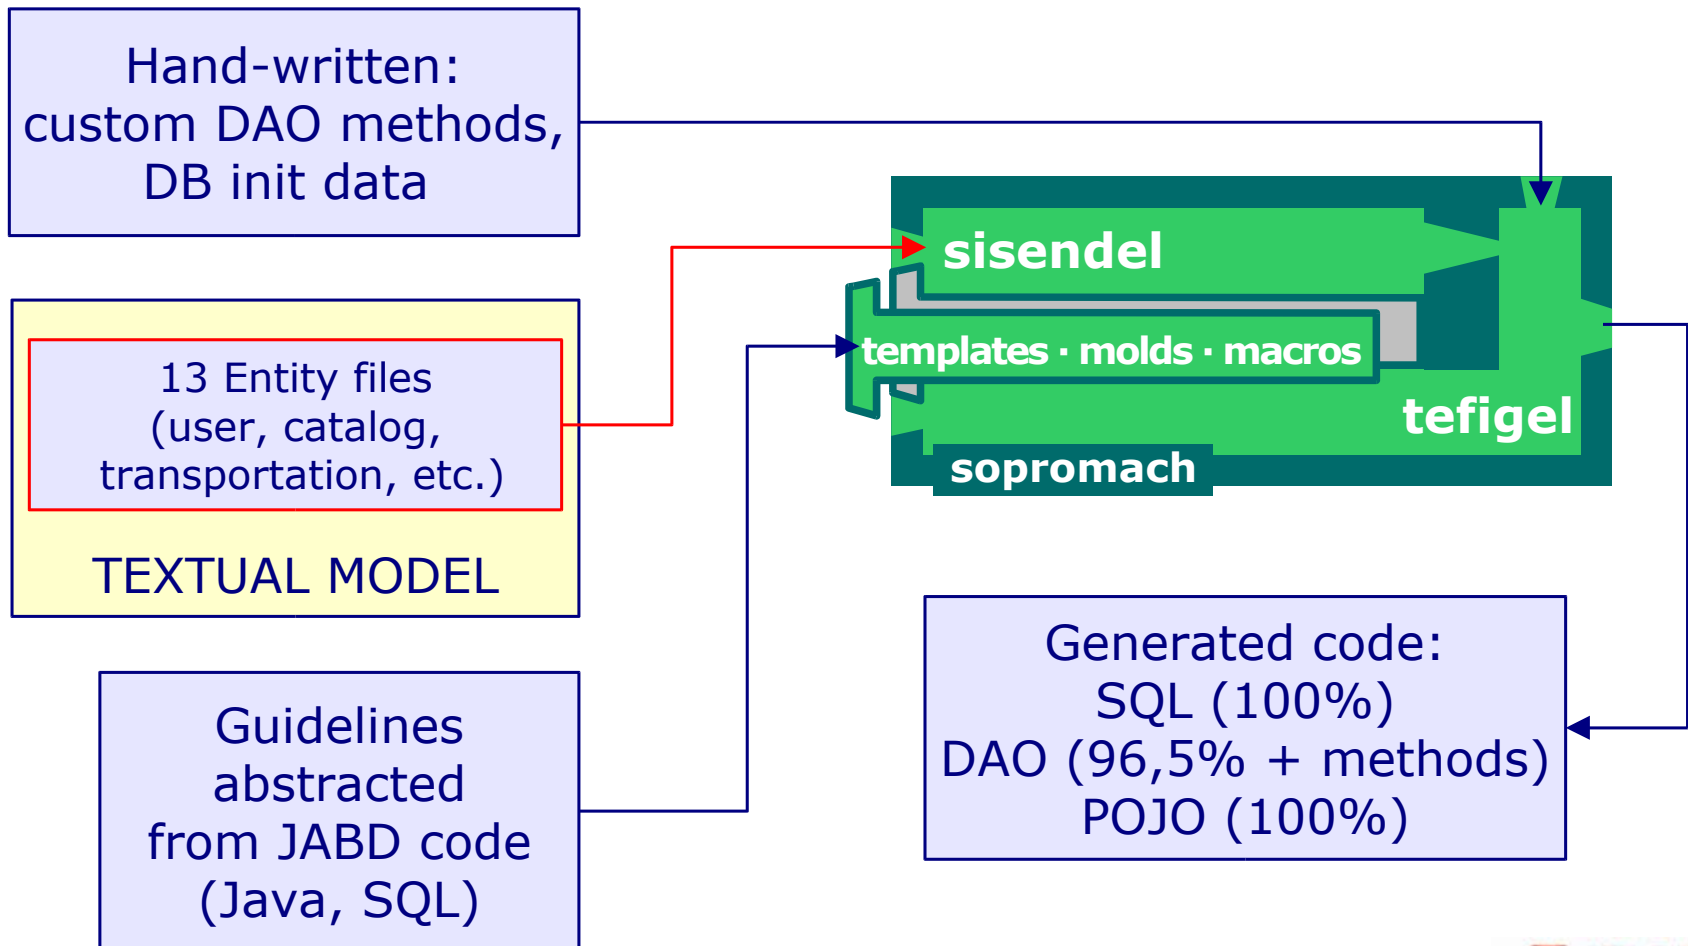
Hand-written:
custom DAO methods,
DB init data

sisendel

templates · molds · macros

tefigel

sopromach

13 Entity files
(user, catalog,
transportation, etc.)

TEXTUAL MODEL

Generated code:
SQL (100%)
DAO (96,5% + methods)
POJO (100%)

Guidelines
abstracted
from JABD code
(Java, SQL)